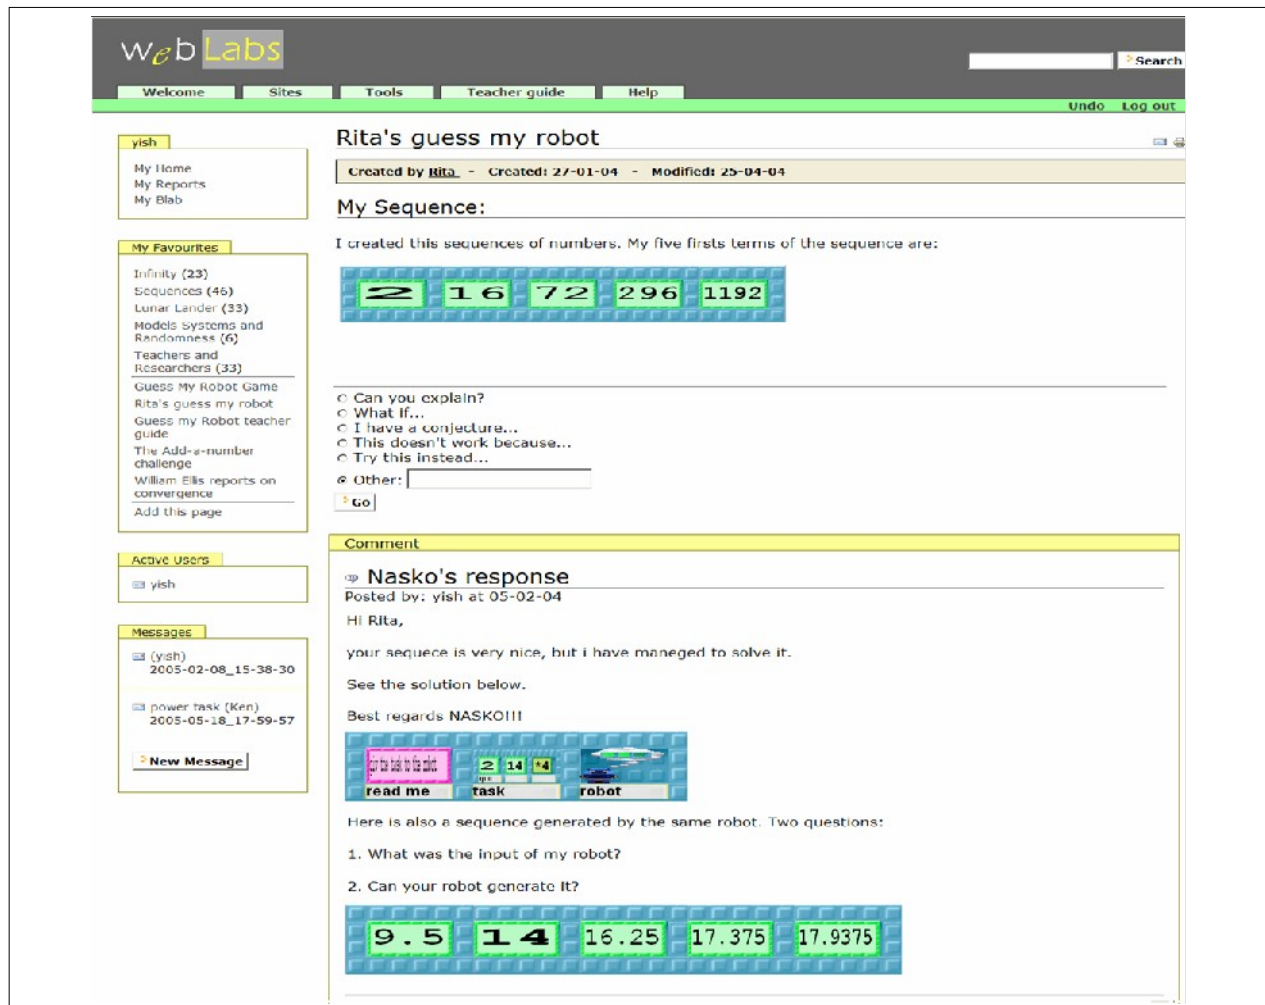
WebLabs

Search

Welcome Sites Tools Teacher guide Help

Undo Log out

yish

My Home
My Reports
My Blab

My Favourites

Infinity (23)
Sequences (46)
Lunar Lander (33)
Models Systems and Randomness (6)
Teachers and Researchers (33)
Guess My Robot Game
Rita's guess my robot
Guess my Robot teacher guide
The Add-a-number challenge
William Ellis reports on convergence
Add this page

Active Users

yish

Messages

(yish) 2005-02-08_15-38-30

power task (Ken) 2005-05-18_17-59-57

New Message

Rita's guess my robot

Created by Rita - Created: 27-01-04 - Modified: 25-04-04

My Sequence:

I created this sequences of numbers. My five firsts terms of the sequence are:

| 2 | 16 | 72 | 296 | 1192 |
|---|---|---|---|---|

Can you explain?
What if...
I have a conjecture...
This doesn't work because...
Try this instead...
Other:

Go

Comment

Nasko's response

Posted by: yish at 05-02-04

Hi Rita,

your sequece is very nice, but i have maneged to solve it.

See the solution below.

Best regards NASKO!!!

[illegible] 2 14 *4
read me task robot

Here is also a sequence generated by the same robot. Two questions:

1. What was the input of my robot?

2. Can your robot generate it?

| 9.5 | 14 | 16.25 | 17.375 | 17.9375 |
|---|---|---|---|---|